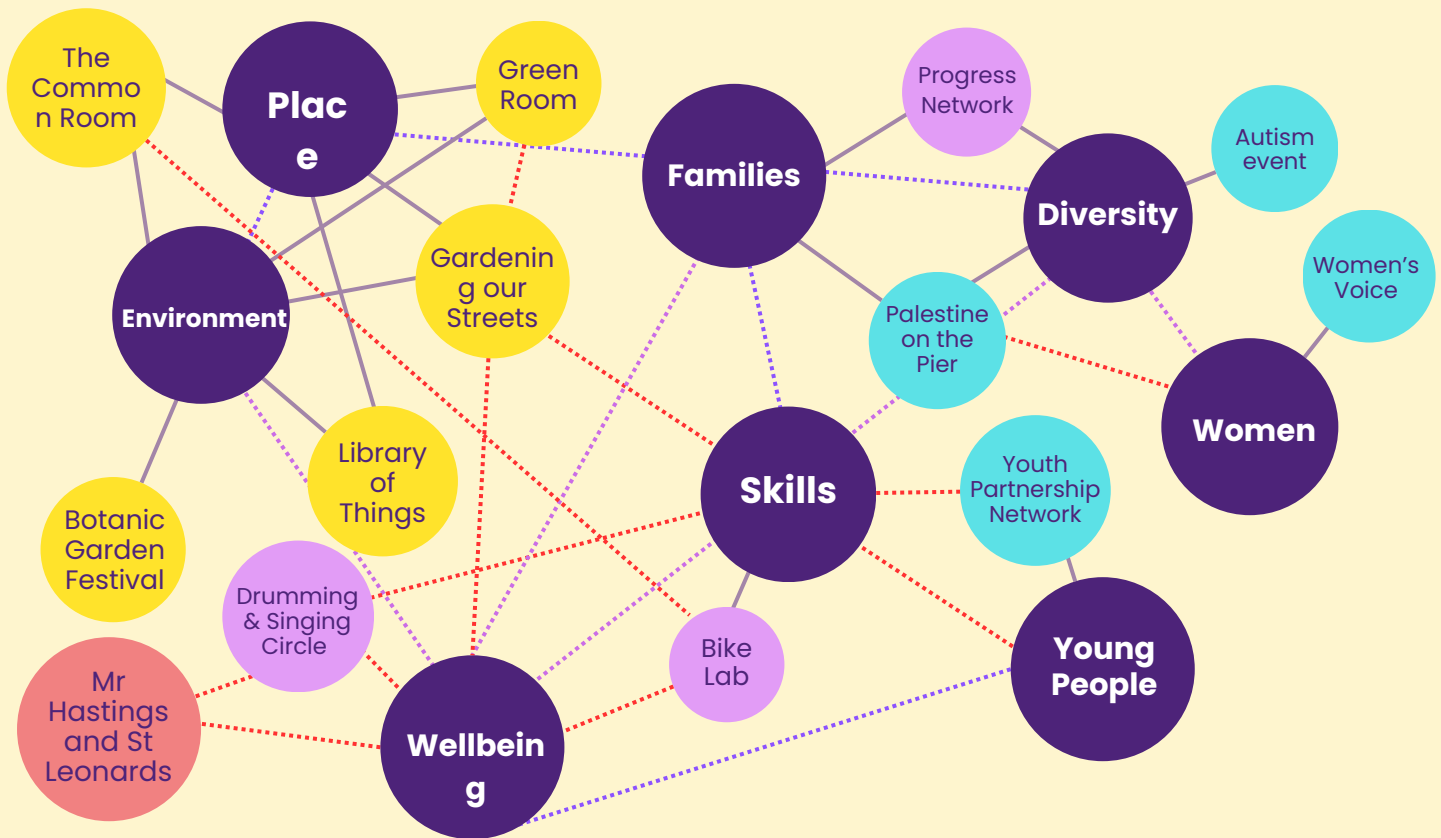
The Common Room

Place

Green Room

Families

Progress Network

Autism event

Diversity

Women's Voice

Environment

Gardening our Streets

Palestine on the Pier

Women

Library of Things

Skills

Youth Partnership Network

Botanic Garden Festival

Drumming & Singing Circle

Bike Lab

Young People

Mr Hastings and St Leonards

Wellbeing